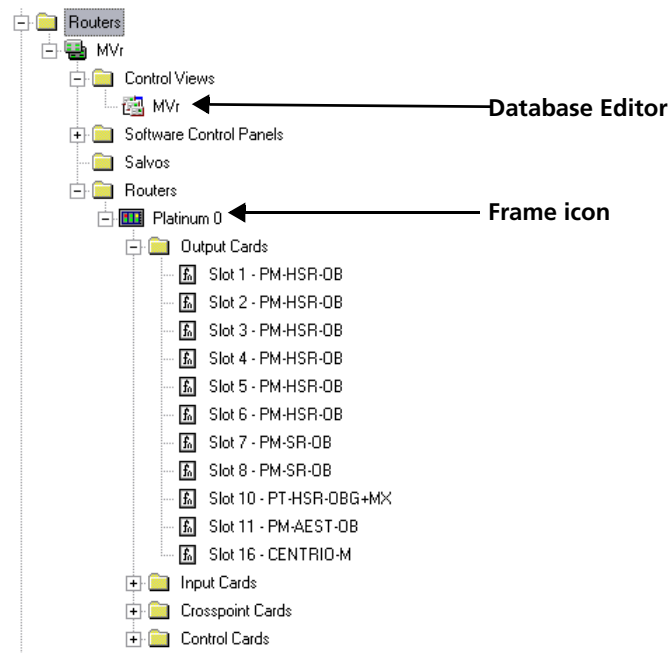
Routers
MVr
Control Views
MVr
Database Editor
Software Control Panels
Salvos
Routers
Platinum 0
Frame icon
Output Cards
Slot 1 - PM-HSR-OB
Slot 2 - PM-HSR-OB
Slot 3 - PM-HSR-OB
Slot 4 - PM-HSR-OB
Slot 5 - PM-HSR-OB
Slot 6 - PM-HSR-OB
Slot 7 - PM-SR-OB
Slot 8 - PM-SR-OB
Slot 10 - PT-HSR-OBG+MX
Slot 11 - PM-AEST-OB
Slot 16 - CENTRIO-M
Input Cards
Crosspoint Cards
Control Cards